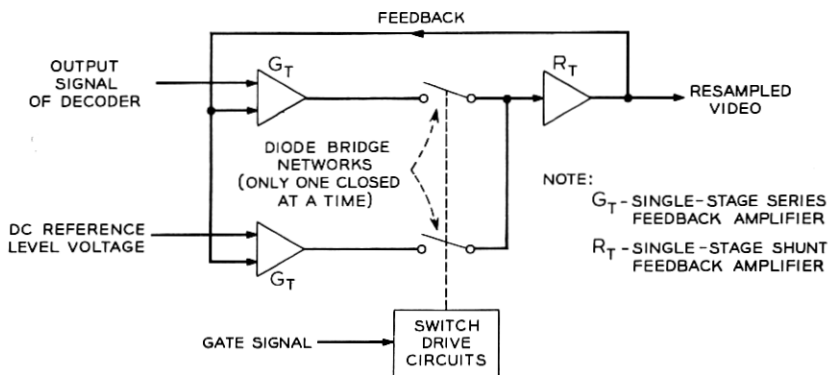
FEEDBACK

OUTPUT SIGNAL OF DECODER

$G_T$

$R_T$

RESAMPLED VIDEO

DIODE BRIDGE NETWORKS (ONLY ONE CLOSED AT A TIME)

NOTE:
$G_T$ - SINGLE-STAGE SERIES FEEDBACK AMPLIFIER
$R_T$ - SINGLE-STAGE SHUNT FEEDBACK AMPLIFIER

DC REFERENCE LEVEL VOLTAGE

$G_T$

GATE SIGNAL

SWITCH DRIVE CIRCUITS